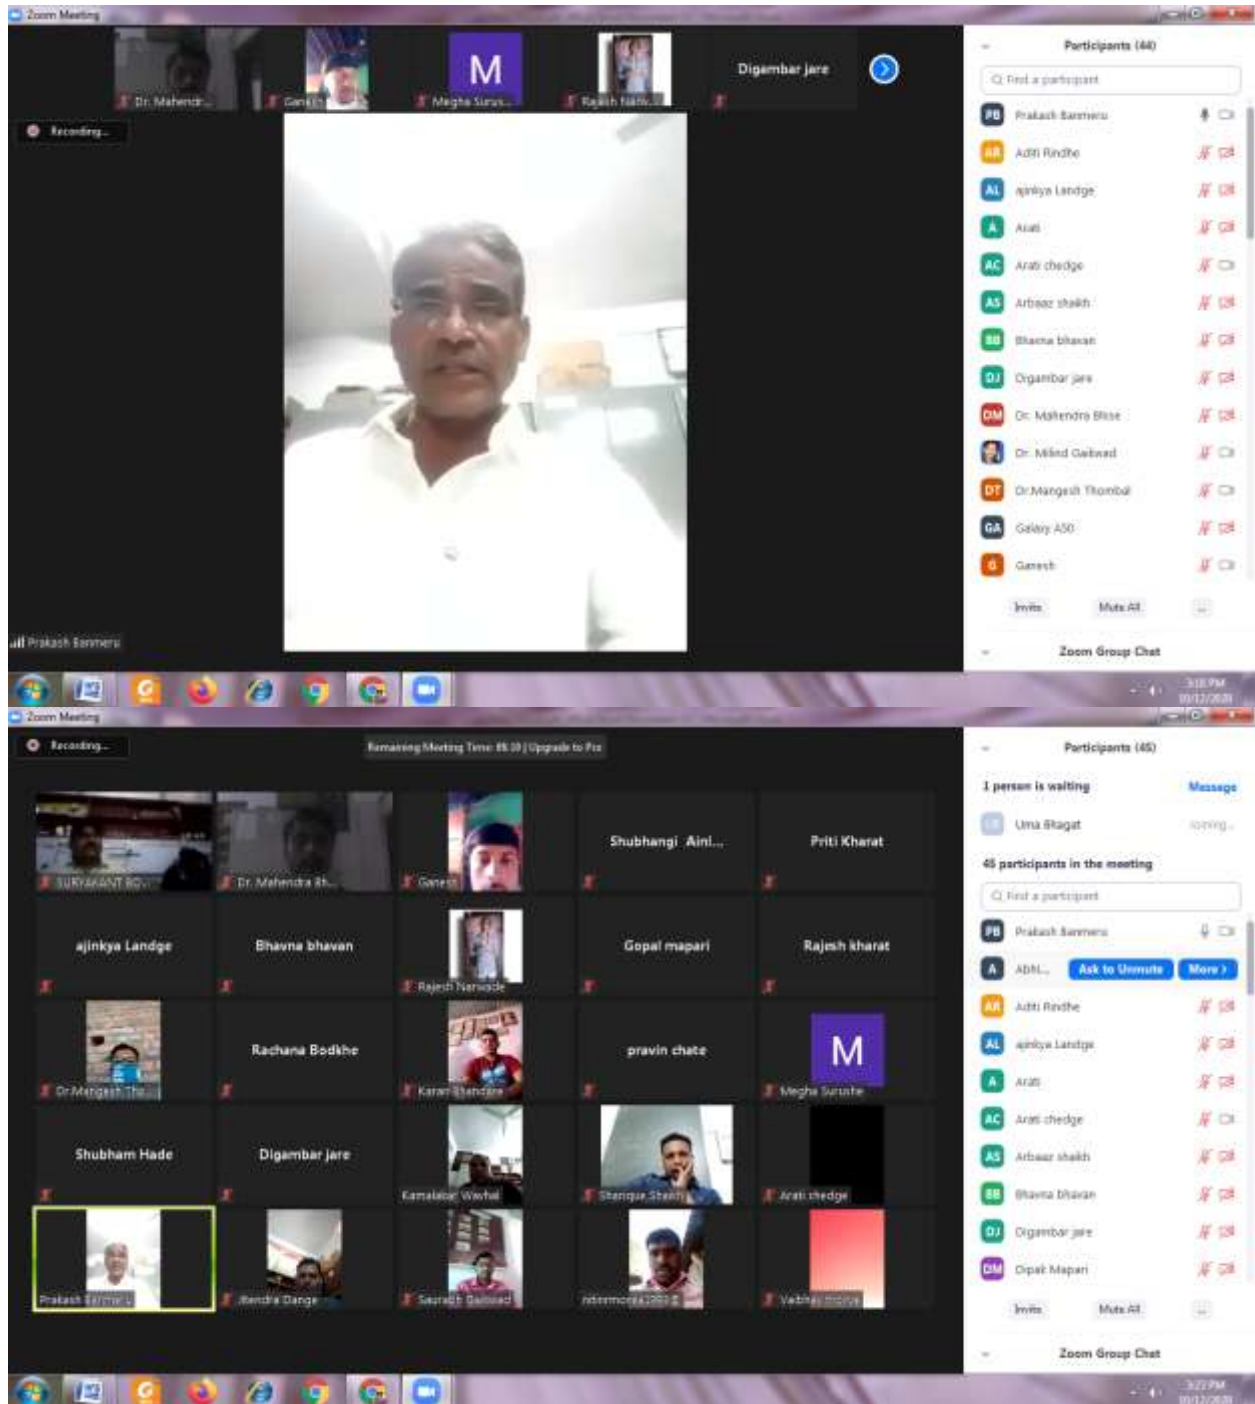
Zoom Meeting

Dr. Mahendr...
Ganesh
M
Megha Suryo...
Rajesh Narw...
Digambar jare

Recording...

Prakash Banmeru

Participants (44)
Find a participant
PB Prakash Banmeru
AR Aditi Rindhe
AL ajinkya Landge
A Arati
AC Arati chedge
AS Arbaaz shaikh
BB Bhavna bhavan
DJ Digambar jare
DM Dr. Mahendra Bhise
Dr. Milind Gaikwad
DT Dr.Mangesh Thombal
GA Galaxy A50
G Ganesh
Invite
Mute All
...
Zoom Group Chat

3:15 PM
10/12/2020

Zoom Meeting

Recording...

Remaining Meeting Time: 85:10 | Upgrade to Pro

SURYAKANT BO...
Dr. Mahendra Bh...
Ganesh
Shubhangi Aini...
Priti Kharat
ajinkya Landge
Bhavna bhavan
Rajesh Narwade
Gopal mapari
Rajesh kharat
Dr.Mangesh Tho...
Rachana Bodkhe
Karan Bhandare
pravin chate
M
Megha Suruste
Shubham Hade
Digambar jare
Kamalakar Wavhal
Sharique Shaikh
Arati chedge
Prakash Banmeru
Jitendra Dange
Saurabh Gaikwad
mbimorops12003
Vaibhav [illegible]

Participants (45)
1 person is waiting
Message
Uma Bhagat
Joining...
45 participants in the meeting
Find a participant
PB Prakash Banmeru
A ABN...
Ask to Unmute
More
AR Aditi Rindhe
AL ajinkya Landge
A Arati
AC Arati chedge
AS Arbaaz shaikh
BB Bhavna bhavan
DJ Digambar jare
DM Dipak Mapari
Invite
Mute All
...
Zoom Group Chat

3:22 PM
10/12/2020